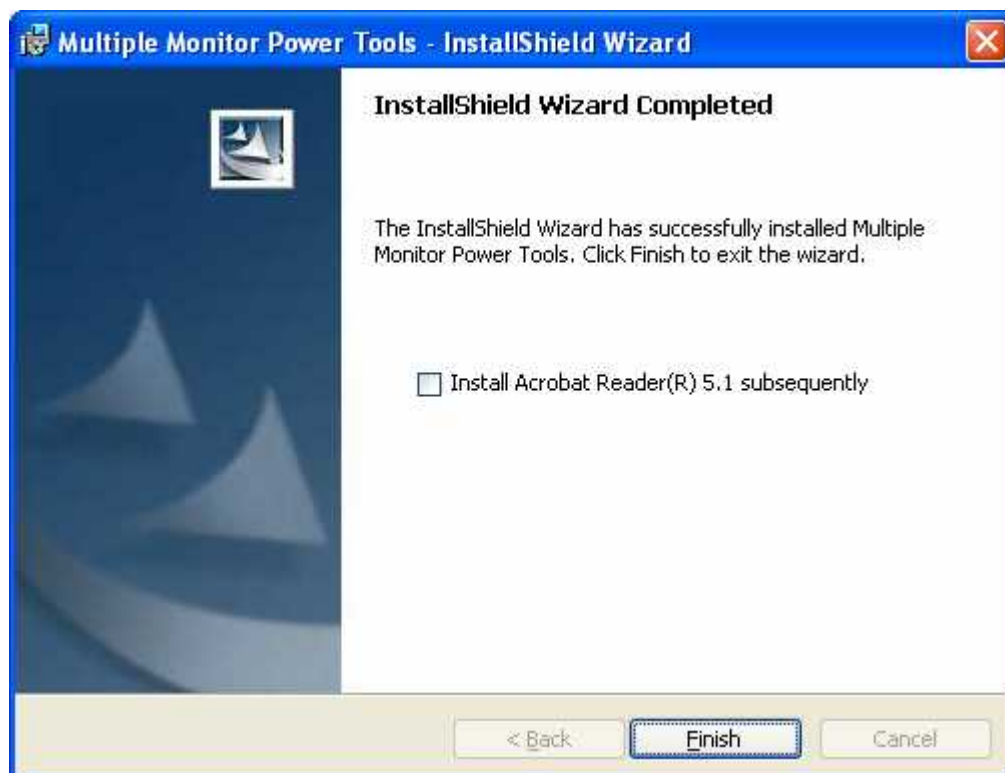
Multiple Monitor Power Tools - InstallShield Wizard

InstallShield Wizard Completed

The InstallShield Wizard has successfully installed Multiple Monitor Power Tools. Click Finish to exit the wizard.

Install Acrobat Reader(R) 5.1 subsequently

< Back
Finish
Cancel